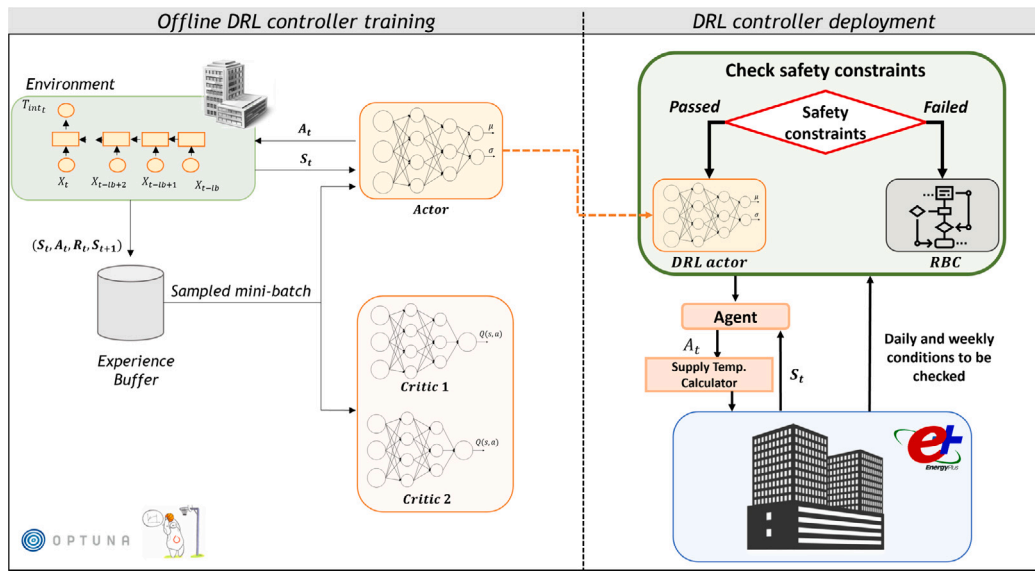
Offline DRL controller training

DRL controller deployment

Environment

$T_{int_t}$

$X_t$ $X_{t-lb+2}$ $X_{t-lb+1}$ $X_{t-lb}$

$A_t$

$S_t$

$\mu$

$\sigma$

Actor

$(S_t, A_t, R_t, S_{t+1})$

Sampled mini-batch

Experience Buffer

$Q(s,a)$

Critic 1

$Q(s,a)$

Critic 2

OPTUNA

Check safety constraints

Passed

Safety constraints

Failed

$\mu$

$\sigma$

DRL actor

RBC

Agent

$A_t$

Supply Temp. Calculator

$S_t$

Daily and weekly conditions to be checked

EnergyPlus